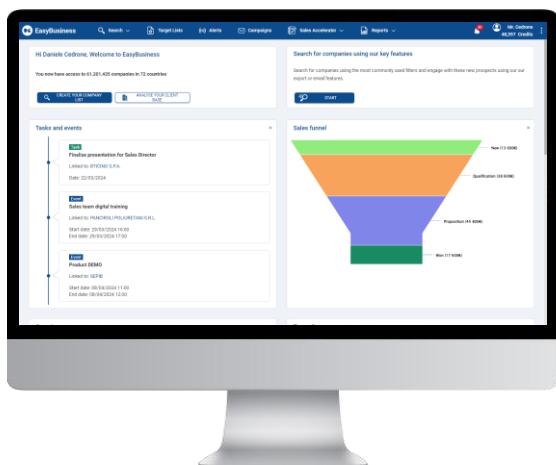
EasyBusiness Search Target Lists Alerts Campaigns Sales Accelerator Reports

Mr. Cedrone 48,357 Credits

Hi Daniele Cedrone, Welcome to EasyBusiness

You now have access to 61,281,435 companies in 72 countries

CREATE YOUR COMPANY LIST

ANALYZE YOUR CLIENT BASE

Search for companies using our key features

Search for companies using the most commonly used filters and engage with these new prospects using our our export or email features.

START

Tasks and events

Task
Finalise presentation for Sales Director
Linked to: STICINO S.P.A.
Date: 22/03/2024

Event
Sales team digital training
Linked to: PANORSLI POLIURETANI S.R.L.
Start date: 29/03/2024 16:00
End date: 29/03/2024 17:00

Event
Product DEMO
Linked to: SEPIB
Start date: 08/04/2024 11:00
End date: 08/04/2024 12:00

Sales funnel

New (12.500K)

Qualification (38.900K)

Proposition (45.400K)

Won (17.900K)